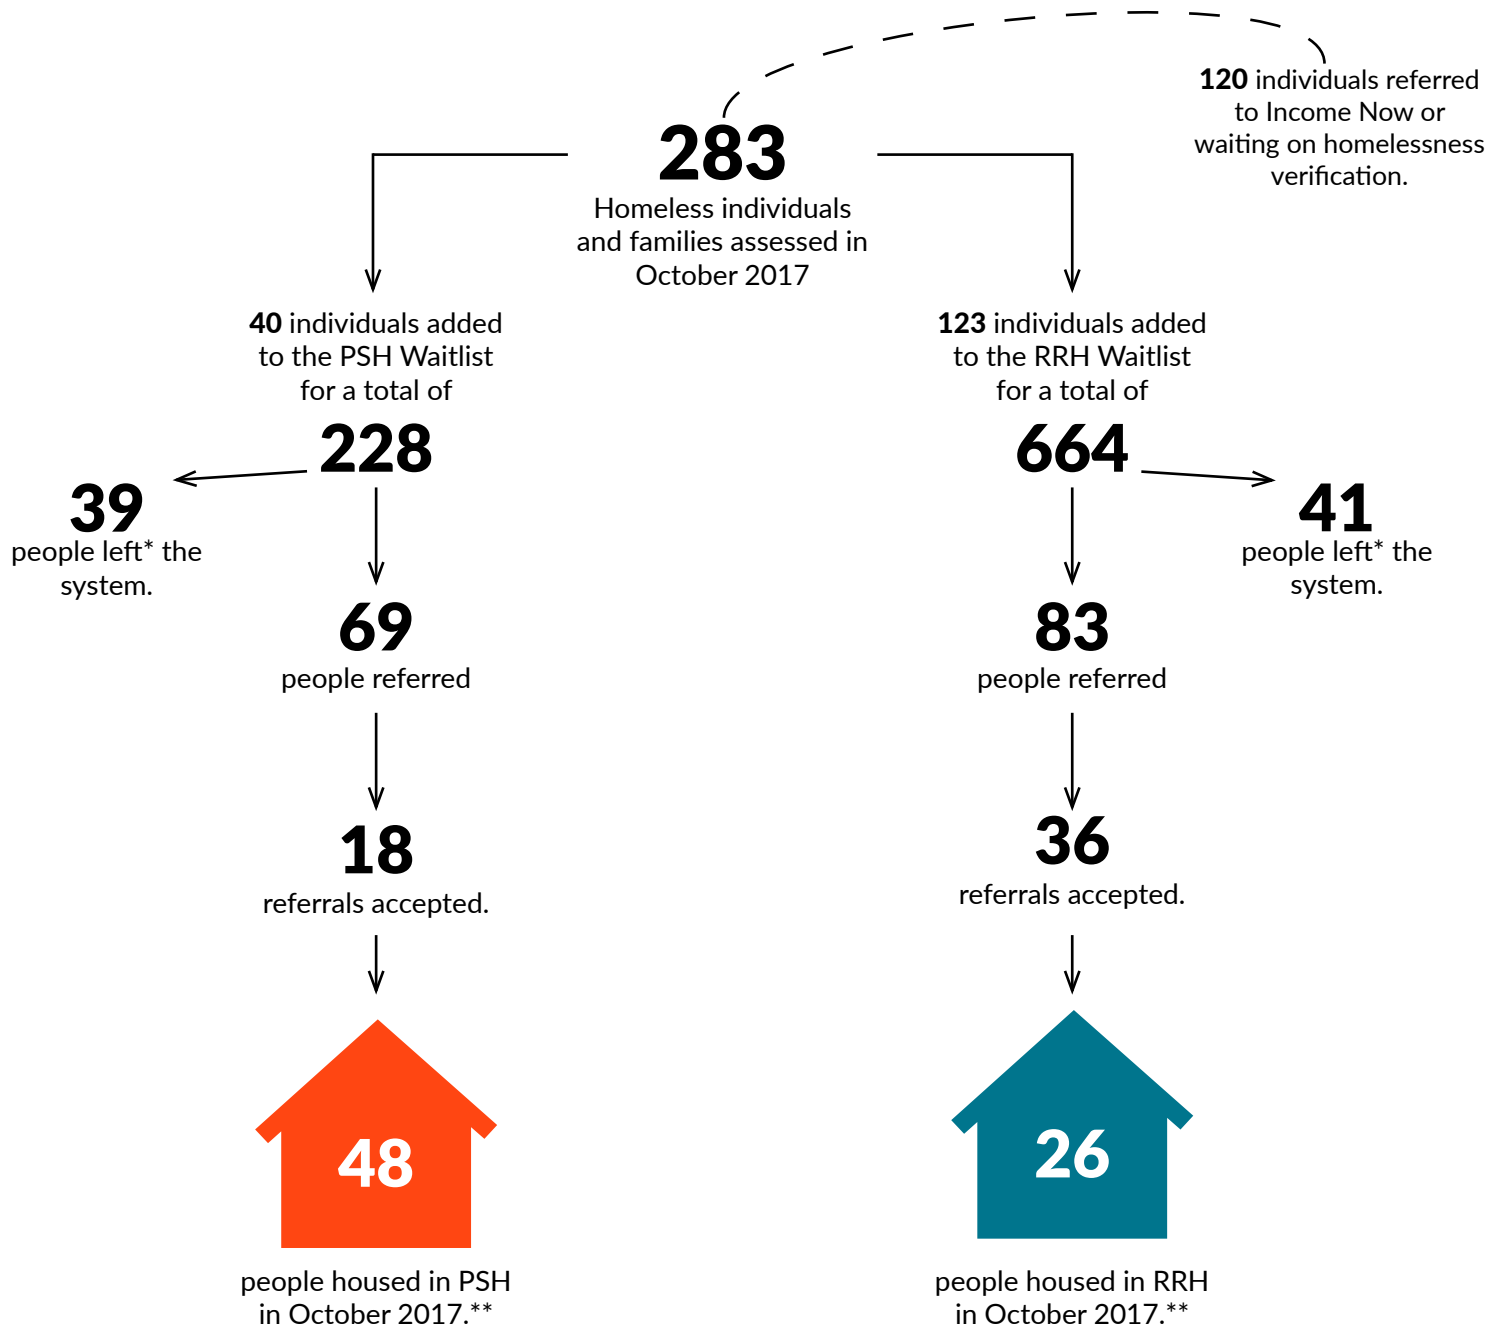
120 individuals referred to Income Now or waiting on homelessness verification.

283
Homeless individuals and families assessed in October 2017

40 individuals added to the PSH Waitlist for a total of
228

39
people left* the system.

69
people referred

18
referrals accepted.

48
people housed in PSH in October 2017.**

123 individuals added to the RRH Waitlist for a total of
664

41
people left* the system.

83
people referred

36
referrals accepted.

26
people housed in RRH in October 2017.**